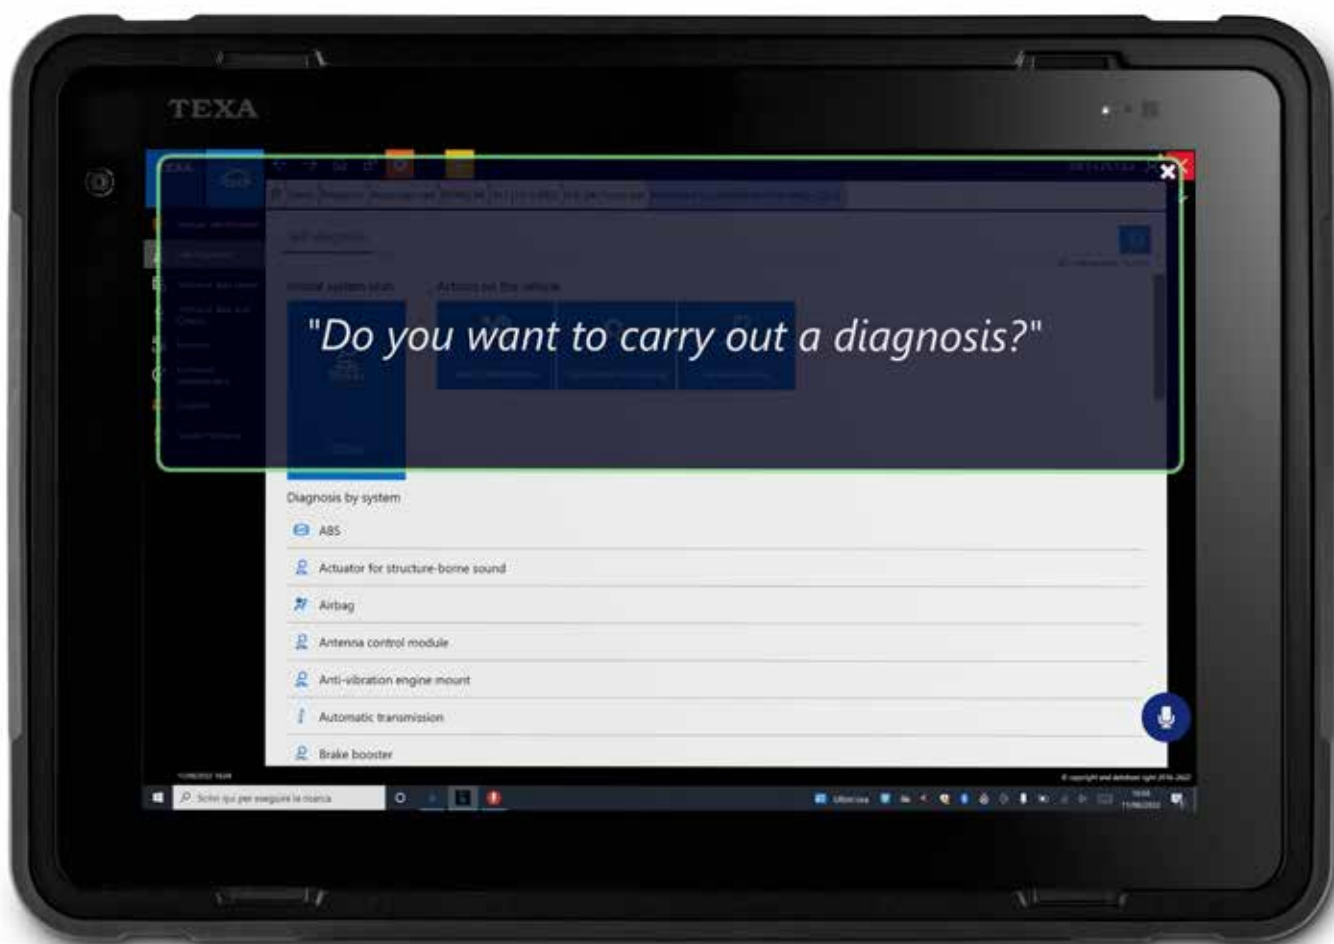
TEXA

"Do you want to carry out a diagnosis?"

Diagnosis by system

ABS

Actuator for structure-borne sound

Airbag

Antenna control module

Anti-vibration engine mount

Automatic transmission

Brake booster

Scrivi qui per eseguire la ricerca